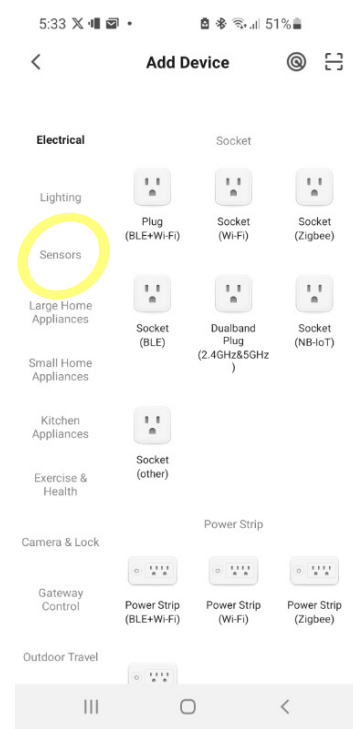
5:33 51%

Add Device

Electrical
Lighting
Sensors
Large Home Appliances
Small Home Appliances
Kitchen Appliances
Exercise & Health
Camera & Lock
Gateway Control
Outdoor Travel

Socket

Plug (BLE+Wi-Fi)
Socket (Wi-Fi)
Socket (Zigbee)
Socket (BLE)
Dualband Plug (2.4GHz&5GHz )
Socket (NB-IoT)
Socket (other)

Power Strip

Power Strip (BLE+Wi-Fi)
Power Strip (Wi-Fi)
Power Strip (Zigbee)